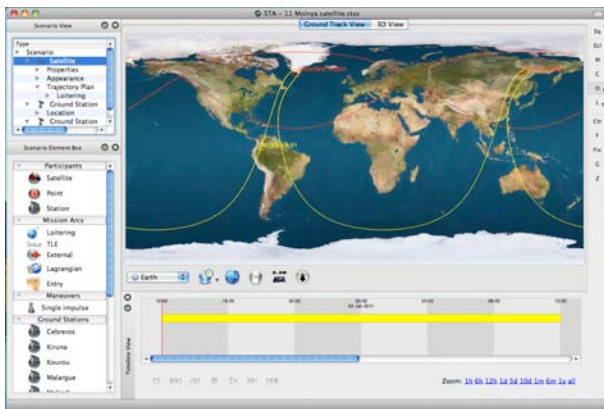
STA – 11 Molnya satellite.stas

Ground Track View 3D View

Scenario View

Type
Scenario
Satellite
Properties
Appearance
Trajectory Plan
Loitering
Ground Station
Location
Ground Station

Scenario Element Box

Participants
Satellite
Point
Station
Mission Arcs
Loitering
TLE
External
Lagrangian
Entry
Maneuvers
Single impulse
Ground Stations
Cebreros
Kiruna
Kourou
Malargue
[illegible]

Earth

Timeline View

10:00
18:00
00:00
02 Jan 2011
06:00
12:00

Zoom: 1h 6h 12h 1d 5d 10d 1m 6m 1y all

Sy
Sci
W
C
O
L
Ctr
F
Fix
G
Z